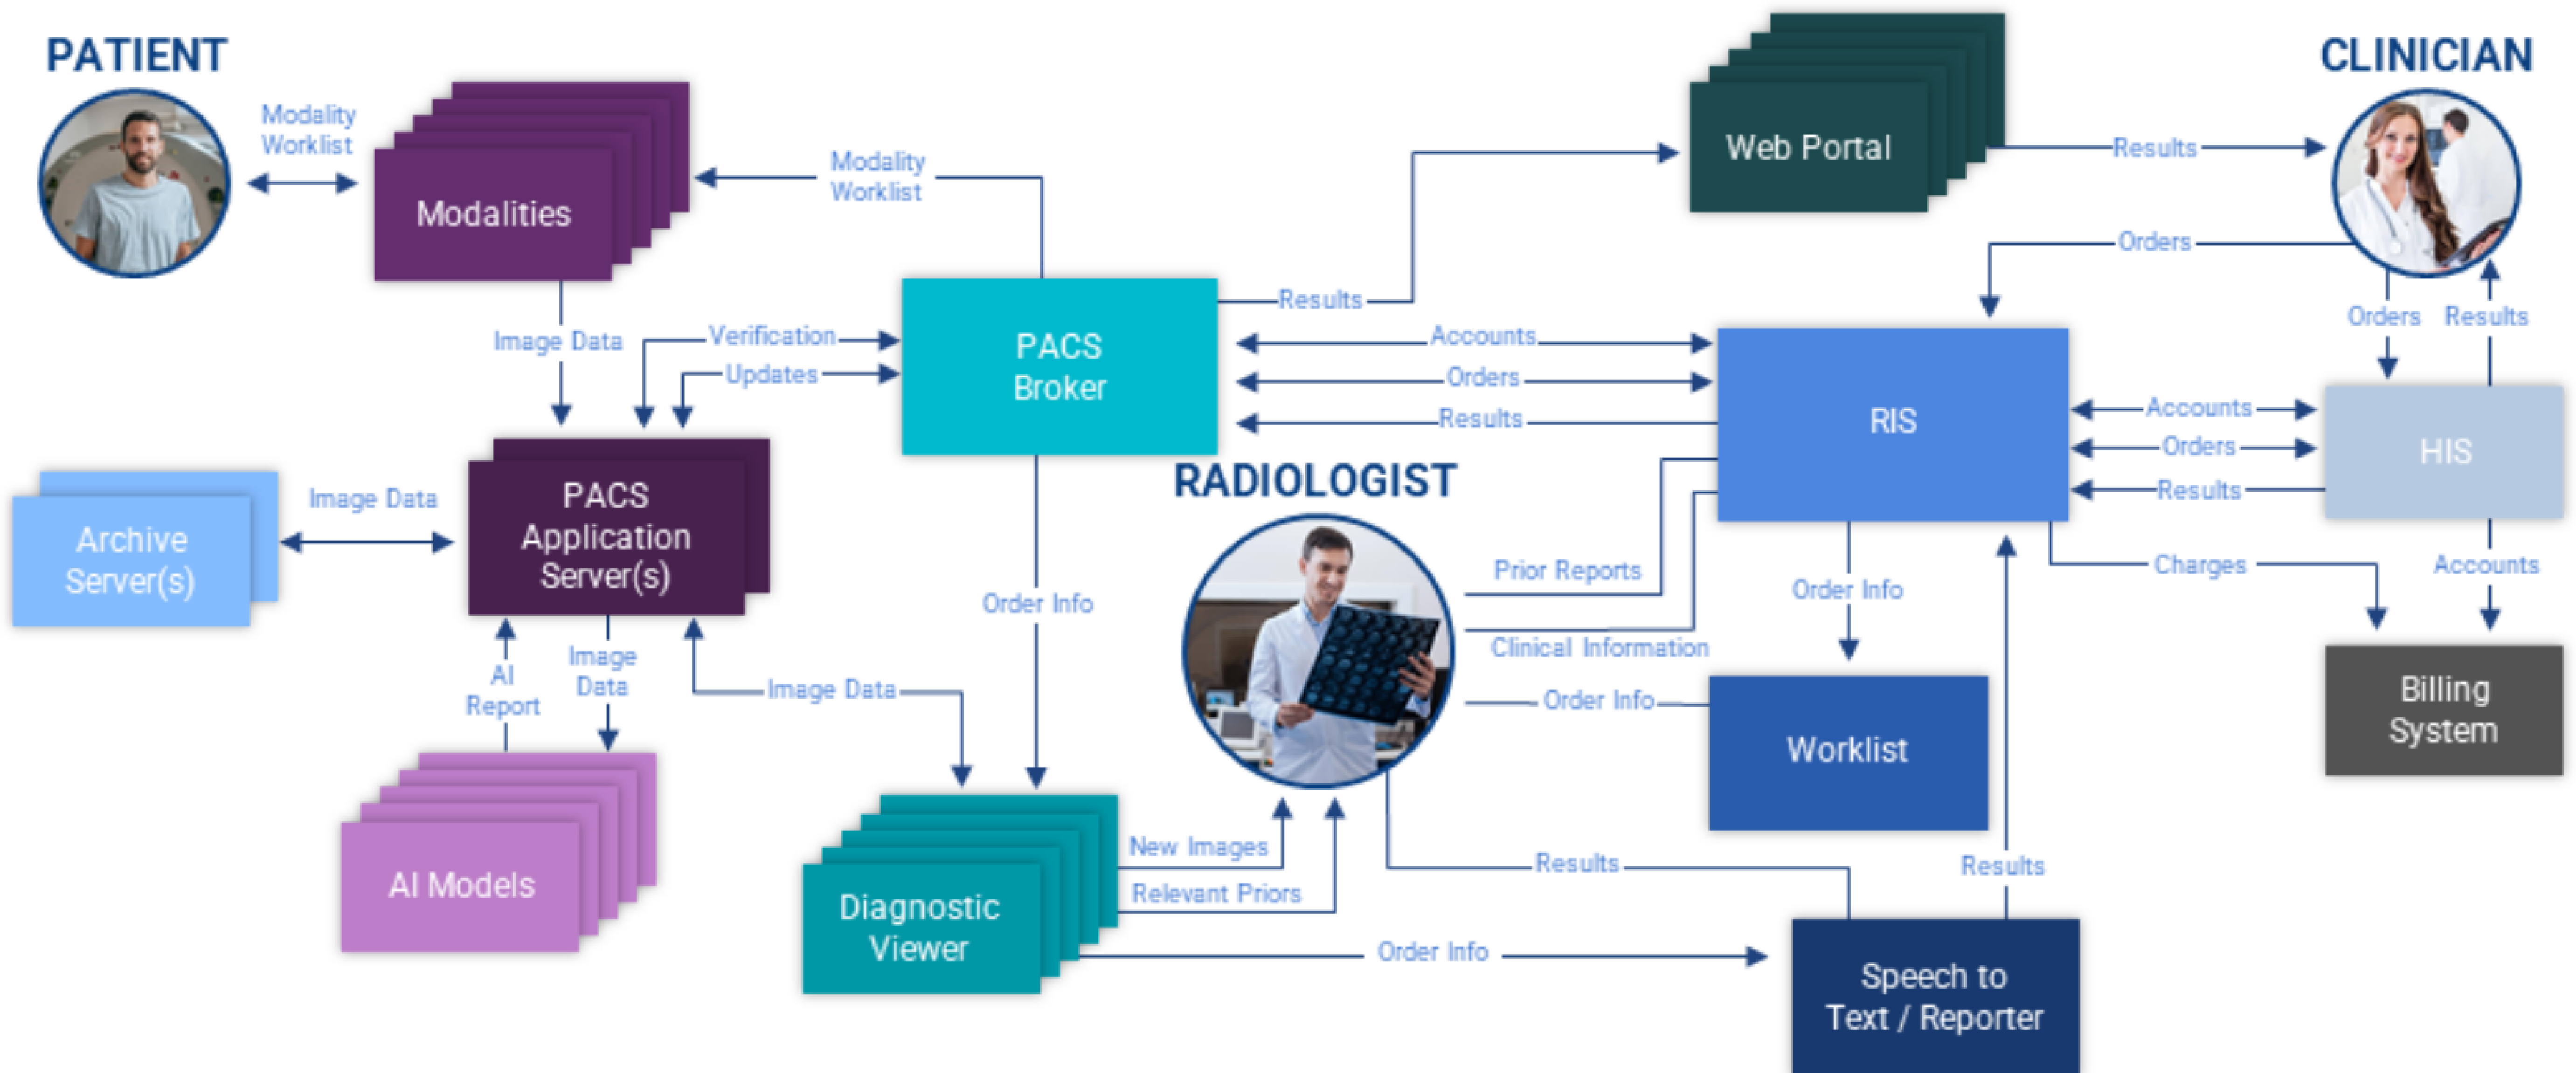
PATIENT

Modality Worklist

Modalities

Modality Worklist

Web Portal

Results

CLINICIAN

Orders

Results

Image Data

Verification

Updates

PACS Broker

Accounts

Orders

Results

RIS

Orders

Results

Accounts

Orders

Results

HIS

Archive Server(s)

Image Data

PACS Application Server(s)

RADIOLOGIST

Prior Reports

Clinical Information

Order Info

Order Info

Charges

Accounts

Billing System

AI Report

Image Data

Image Data

Order Info

Worklist

AI Models

Diagnostic Viewer

New Images

Relevant Priors

Results

Results

Order Info

Speech to Text / Reporter